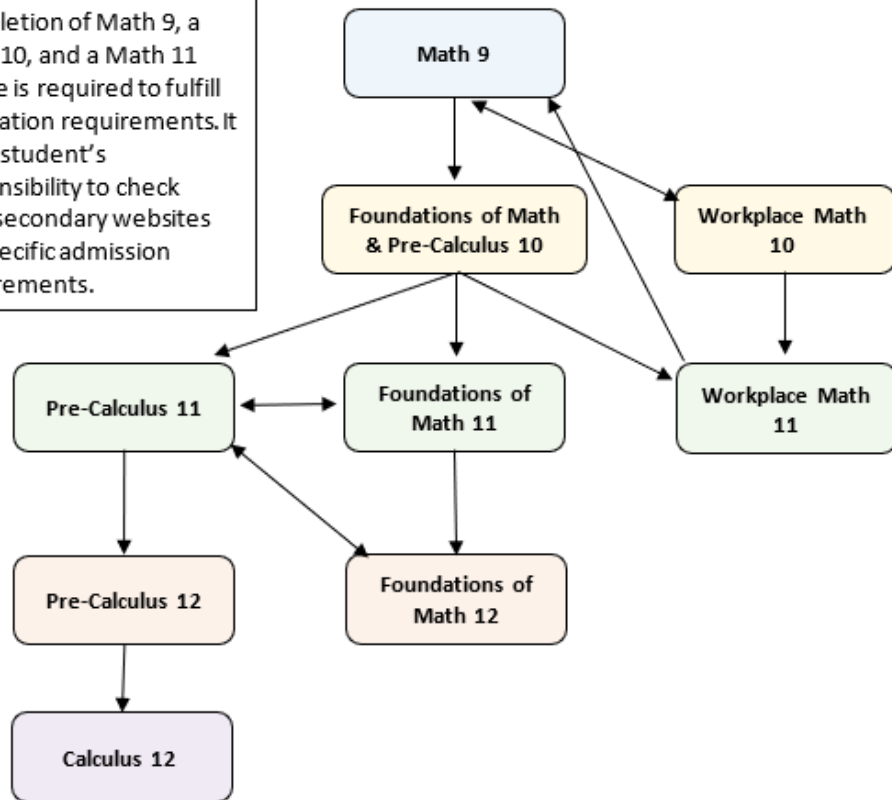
letion of Math 9, a 10, and a Math 11 e is required to fulfill ation requirements. It student's nsibility to check secondary websites ecific admission rements.

Math 9

Foundations of Math & Pre-Calculus 10

Workplace Math 10

Pre-Calculus 11

Foundations of Math 11

Workplace Math 11

Pre-Calculus 12

Foundations of Math 12

Calculus 12